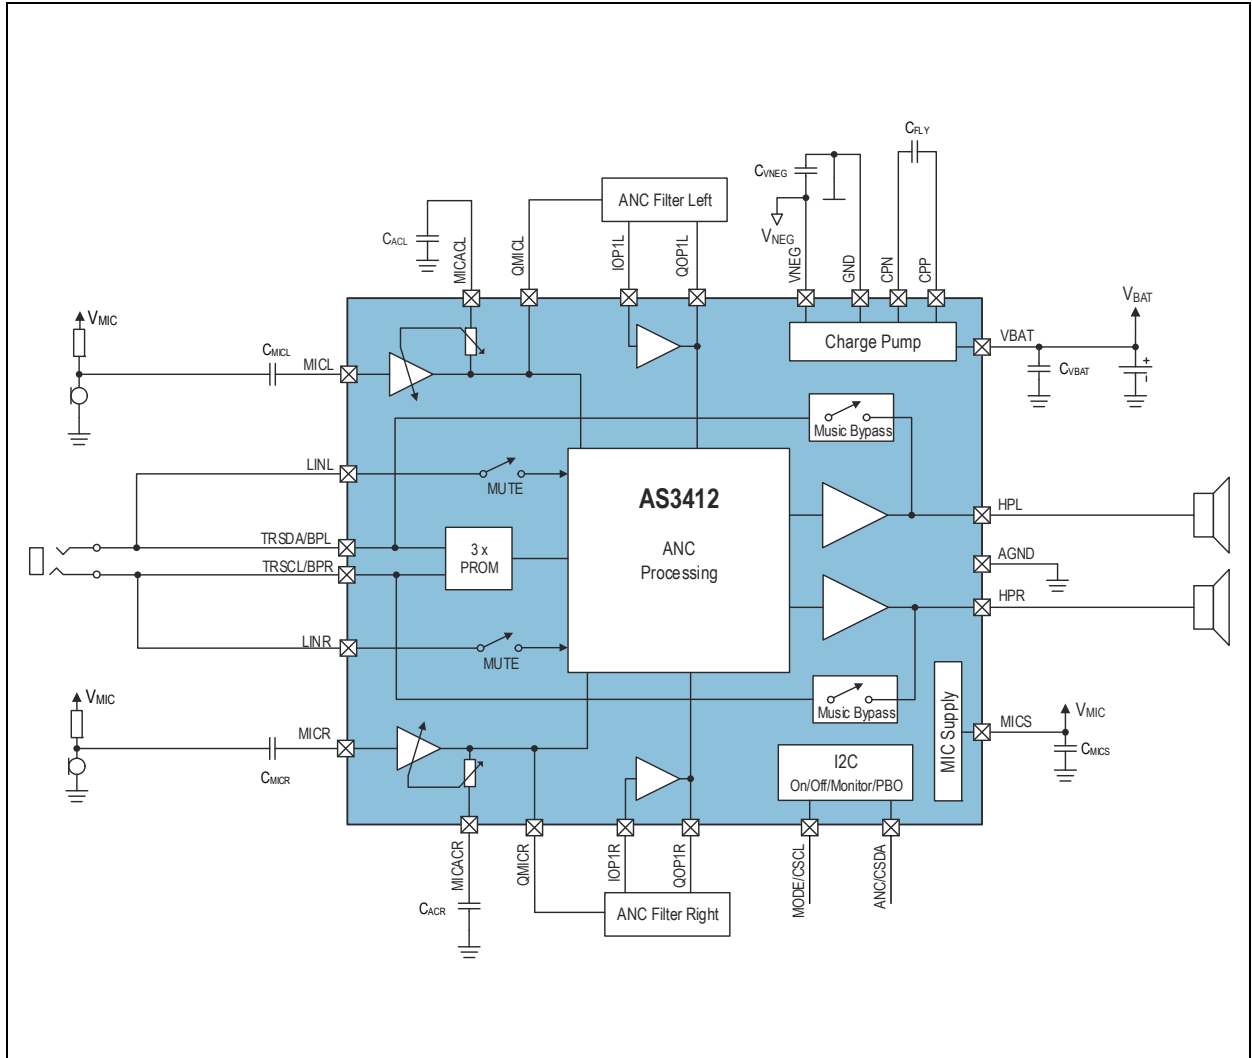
$C_{FLY}$

$C_{VNEG}$

ANC Filter Left

$V_{NEG}$

$C_{ACL}$

MICACL

QMICL

IOP1L

QOP1L

VNEG

GND

CPN

CPP

$V_{BAT}$

$V_{MIC}$

Charge Pump

VBAT

$C_{MICL}$

MICL

$C_{VBAT}$

Music Bypass

LINL

MUTE

AS3412

HPL

ANC Processing

TRSDA/BPL

3 x PROM

AGND

TRSCL/BPR

HPR

LINR

MUTE

$V_{MIC}$

Music Bypass

MIC Supply

MICS

$V_{MIC}$

MICR

$C_{MICS}$

I2C On/Off/Monitor/PBO

$C_{MICR}$

MICACR

QMICR

IOP1R

QOP1R

MODE/CSCL

ANC/CSDA

$C_{ACR}$

ANC Filter Right